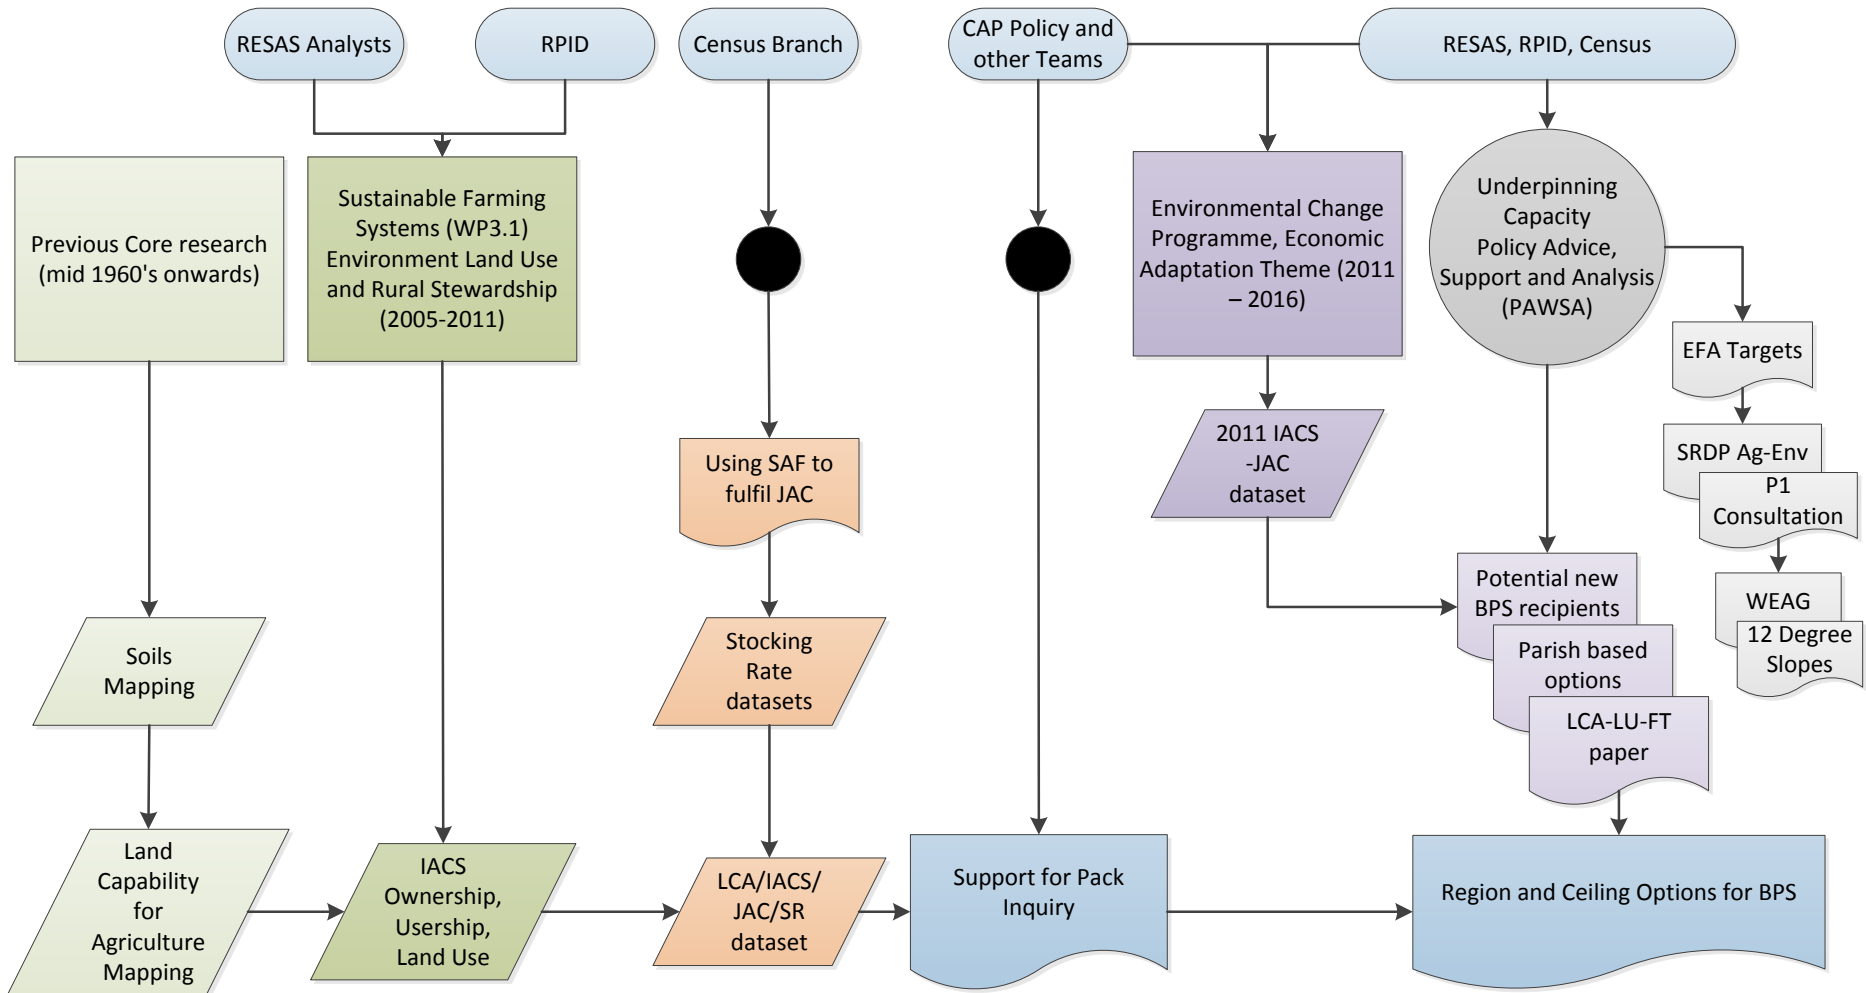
RESAS Analysts

RPID

Census Branch

CAP Policy and other Teams

RESAS, RPID, Census

Previous Core research (mid 1960's onwards)

Sustainable Farming Systems (WP3.1) Environment Land Use and Rural Stewardship (2005-2011)

Environmental Change Programme, Economic Adaptation Theme (2011 – 2016)

Underpinning Capacity Policy Advice, Support and Analysis (PAWSA)

EFA Targets

SRDP Ag-Env

P1 Consultation

WEAG

12 Degree Slopes

2011 IACS -JAC dataset

Using SAF to fulfil JAC

Stocking Rate datasets

Potential new BPS recipients

Parish based options

LCA-LU-FT paper

Soils Mapping

Land Capability for Agriculture Mapping

IACS Ownership, Usership, Land Use

LCA/IACS/ JAC/SR dataset

Support for Pack Inquiry

Region and Ceiling Options for BPS